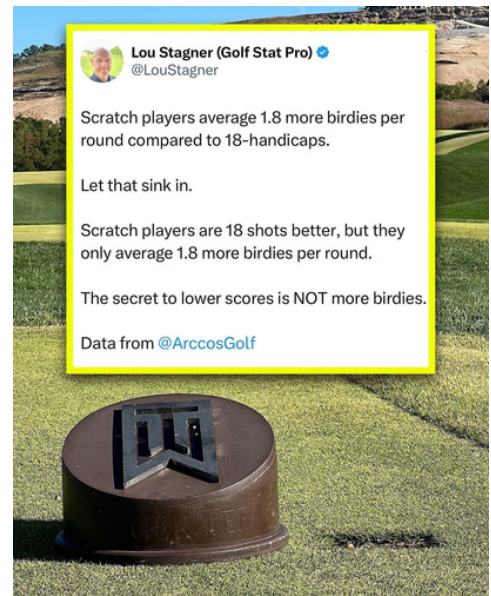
Lou Stagner (Golf Stat Pro)
@LouStagner

Scratch players average 1.8 more birdies per round compared to 18-handicaps.

Let that sink in.

Scratch players are 18 shots better, but they only average 1.8 more birdies per round.

The secret to lower scores is NOT more birdies.

Data from @ArccosGolf